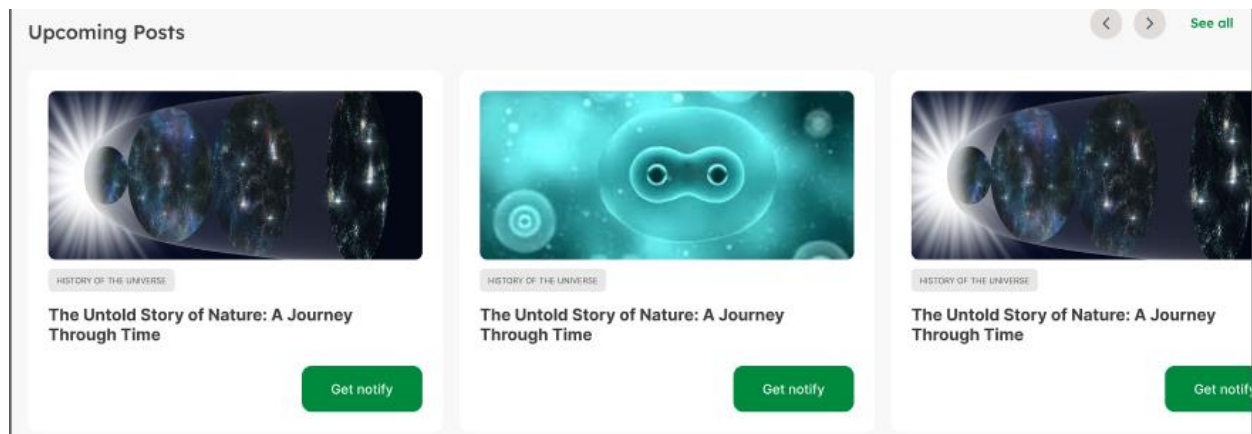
Upcoming Posts

< > See all

HISTORY OF THE UNIVERSE

The Untold Story of Nature: A Journey Through Time

Get notify

HISTORY OF THE UNIVERSE

The Untold Story of Nature: A Journey Through Time

Get notify

HISTORY OF THE UNIVERSE

The Untold Story of Nature: A Journey Through Time

Get notif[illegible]